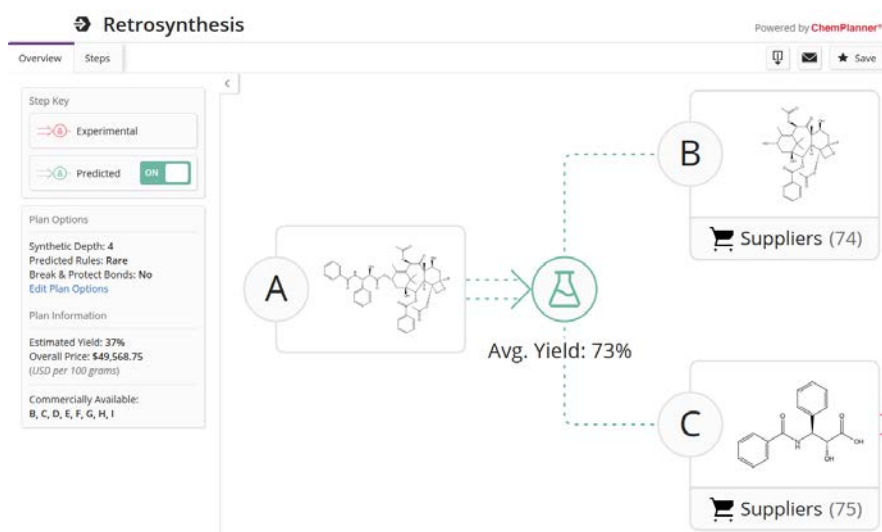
Retrosynthesis

Powered by ChemPlanner®

Overview Steps

Save

Step Key

Experimental

Predicted ON

Plan Options

Synthetic Depth: 4
Predicted Rules: Rare
Break & Protect Bonds: No
Edit Plan Options

Plan Information

Estimated Yield: 37%
Overall Price: $49,568.75
(USD per 100 grams)

Commercially Available:
B, C, D, E, F, G, H, I

A

B

Suppliers (74)

Avg. Yield: 73%

C

N
H
OH
OH

Suppliers (75)